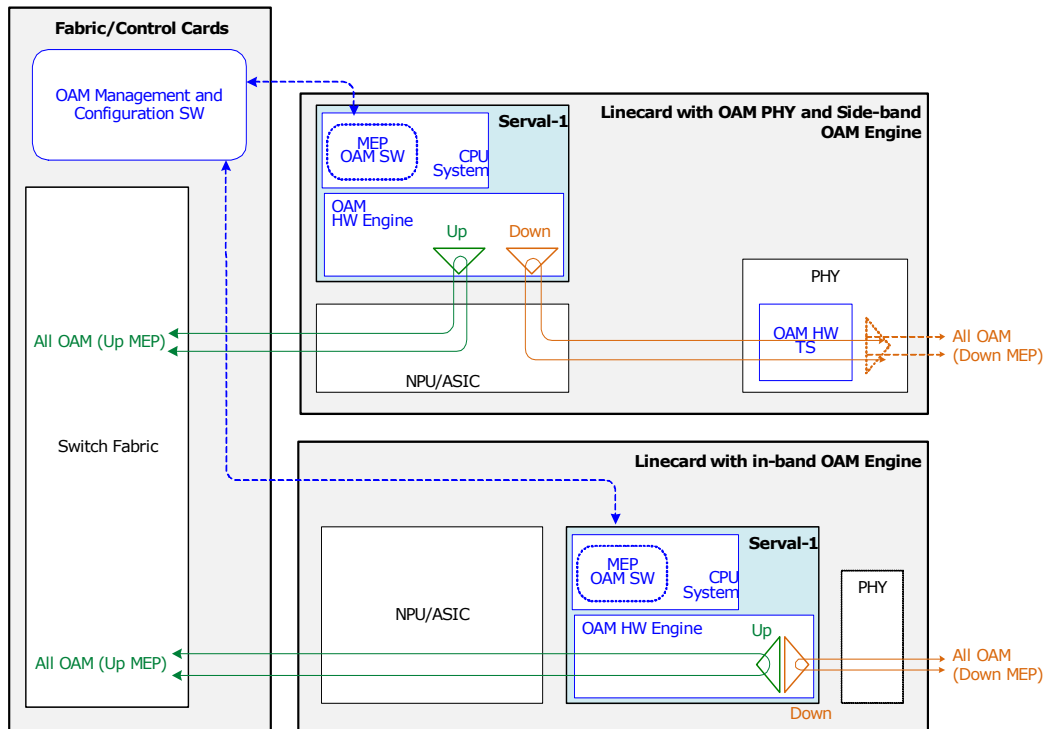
Fabric/Control Cards

OAM Management and Configuration SW

Switch Fabric

All OAM (Up MEP)

Linecard with OAM PHY and Side-band OAM Engine

Serval-1

MEP OAM SW

CPU System

OAM HW Engine

Up

Down

NPU/ASIC

PHY

OAM HW TS

All OAM (Down MEP)

Linecard with in-band OAM Engine

NPU/ASIC

Serval-1

MEP OAM SW

CPU System

OAM HW Engine

Up

Down

PHY

All OAM (Up MEP)

All OAM (Down MEP)